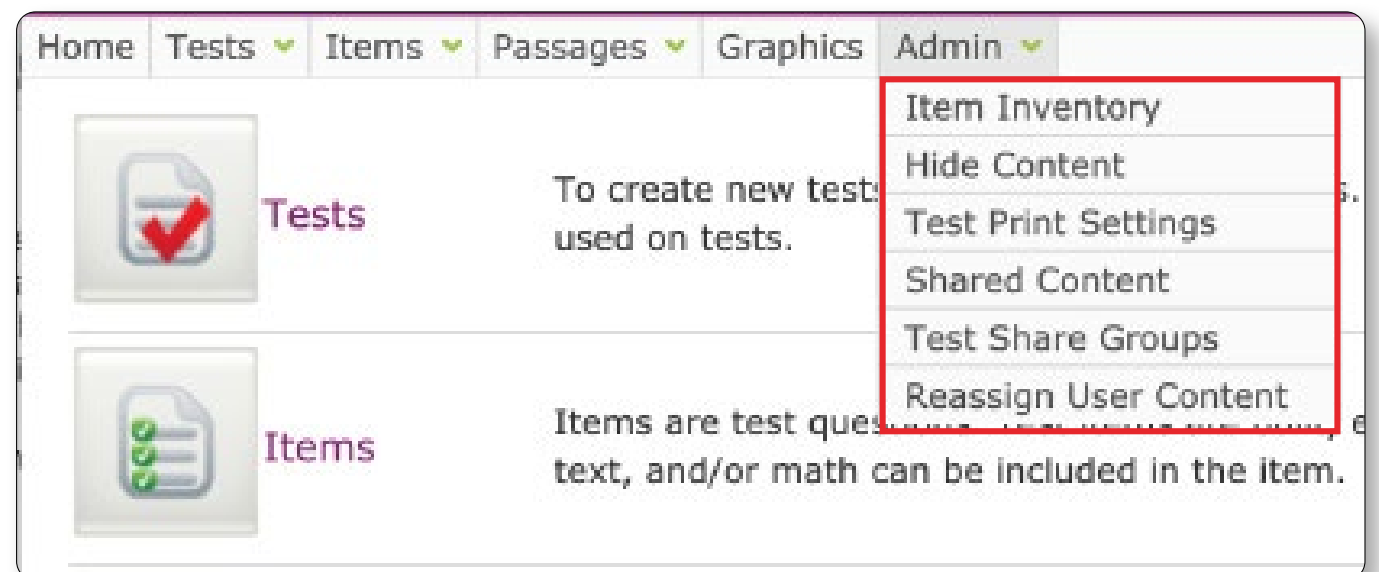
Home | Tests | Items | Passages | Graphics | Admin

Item Inventory
Hide Content
Test Print Settings
Shared Content
Test Share Groups
Reassign User Content

Tests

To create new tests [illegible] s. used on tests.

Items

Items are test ques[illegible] text, and/or math can be included in the item.